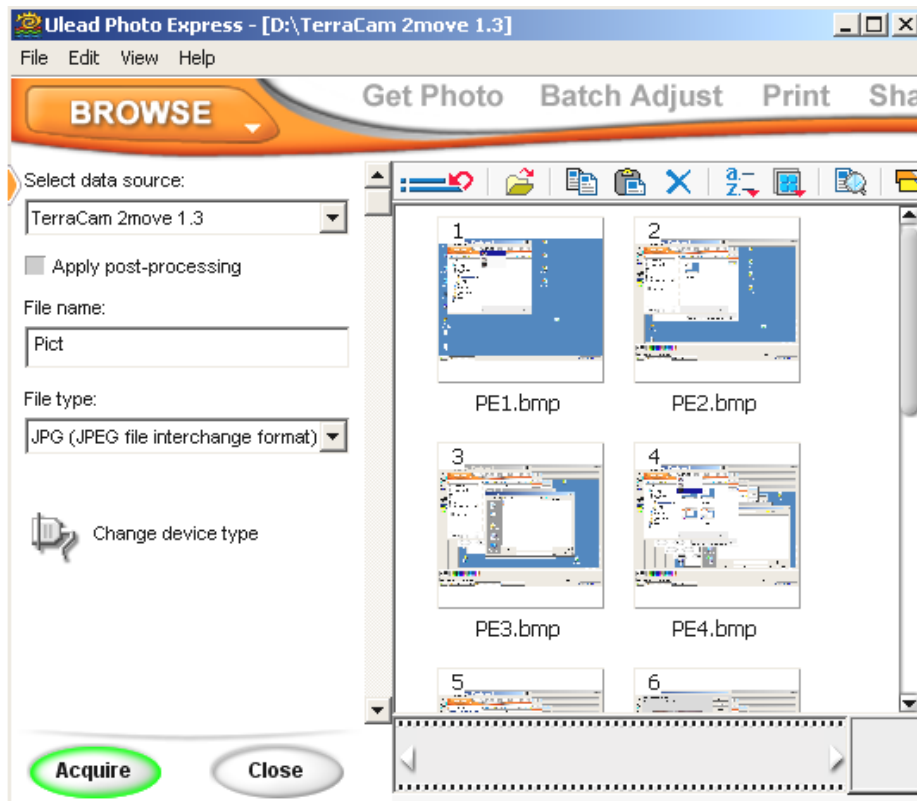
Ulead Photo Express - [D:\TerraCam 2move 1.3]

File Edit View Help

BROWSE

Get Photo Batch Adjust Print Sha

Select data source:

TerraCam 2move 1.3

Apply post-processing

File name:

Pict

File type:

JPG (JPEG file interchange format)

Change device type

1

PE1.bmp

2

PE2.bmp

3

PE3.bmp

4

PE4.bmp

5

6

Acquire

Close